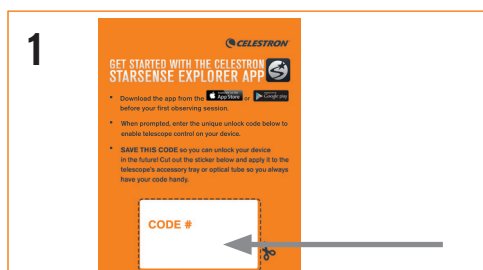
1

CELESTRON

GET STARTED WITH THE CELESTRON STARSENSE EXPLORER APP

• Download the app from the App Store or Google play before your first observing session.

• When prompted, enter the unique unlock code below to enable telescope control on your device.

• SAVE THIS CODE so you can unlock your device in the future! Cut out the sticker below and apply it to the telescope's accessory tray or optical tube so you always have your code handy.

CODE #